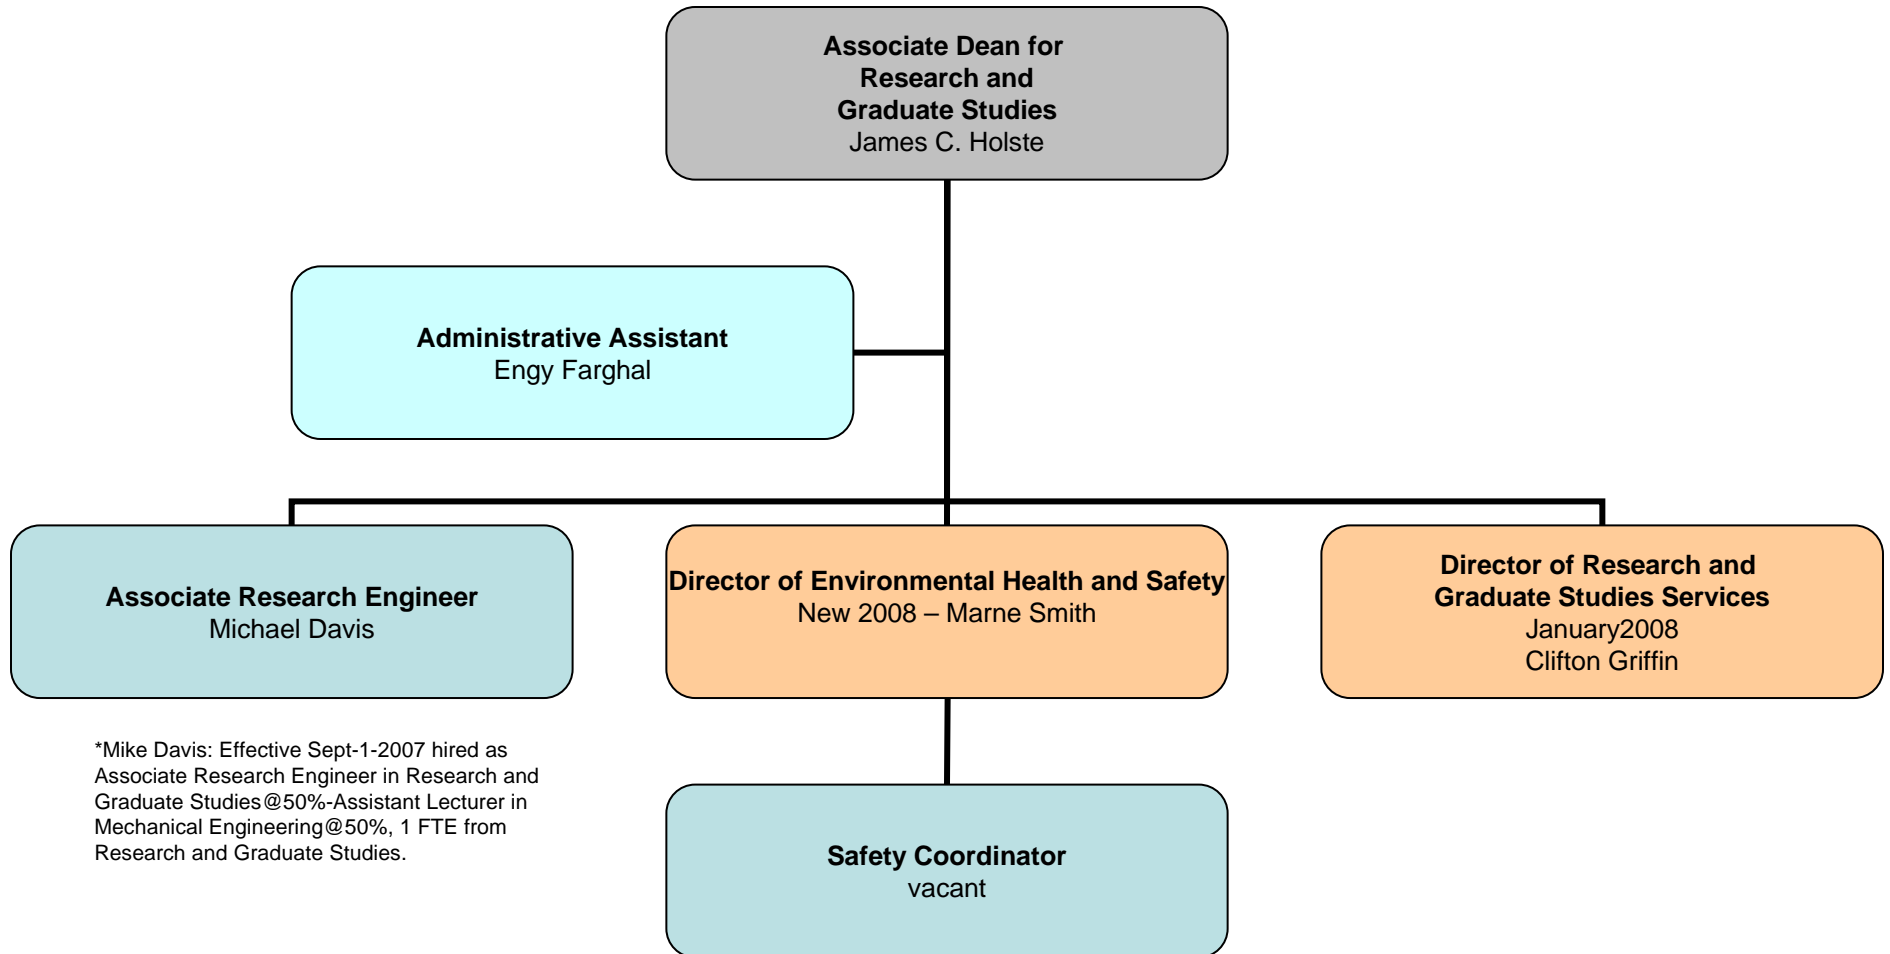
Associate Dean for Research and Graduate Studies
James C. Holste

Administrative Assistant
Engy Farghal

Associate Research Engineer
Michael Davis

Director of Environmental Health and Safety
New 2008 – Marne Smith

Director of Research and Graduate Studies Services
January2008
Clifton Griffin

*Mike Davis: Effective Sept-1-2007 hired as Associate Research Engineer in Research and Graduate Studies@50%-Assistant Lecturer in Mechanical Engineering@50%, 1 FTE from Research and Graduate Studies.

Safety Coordinator
vacant